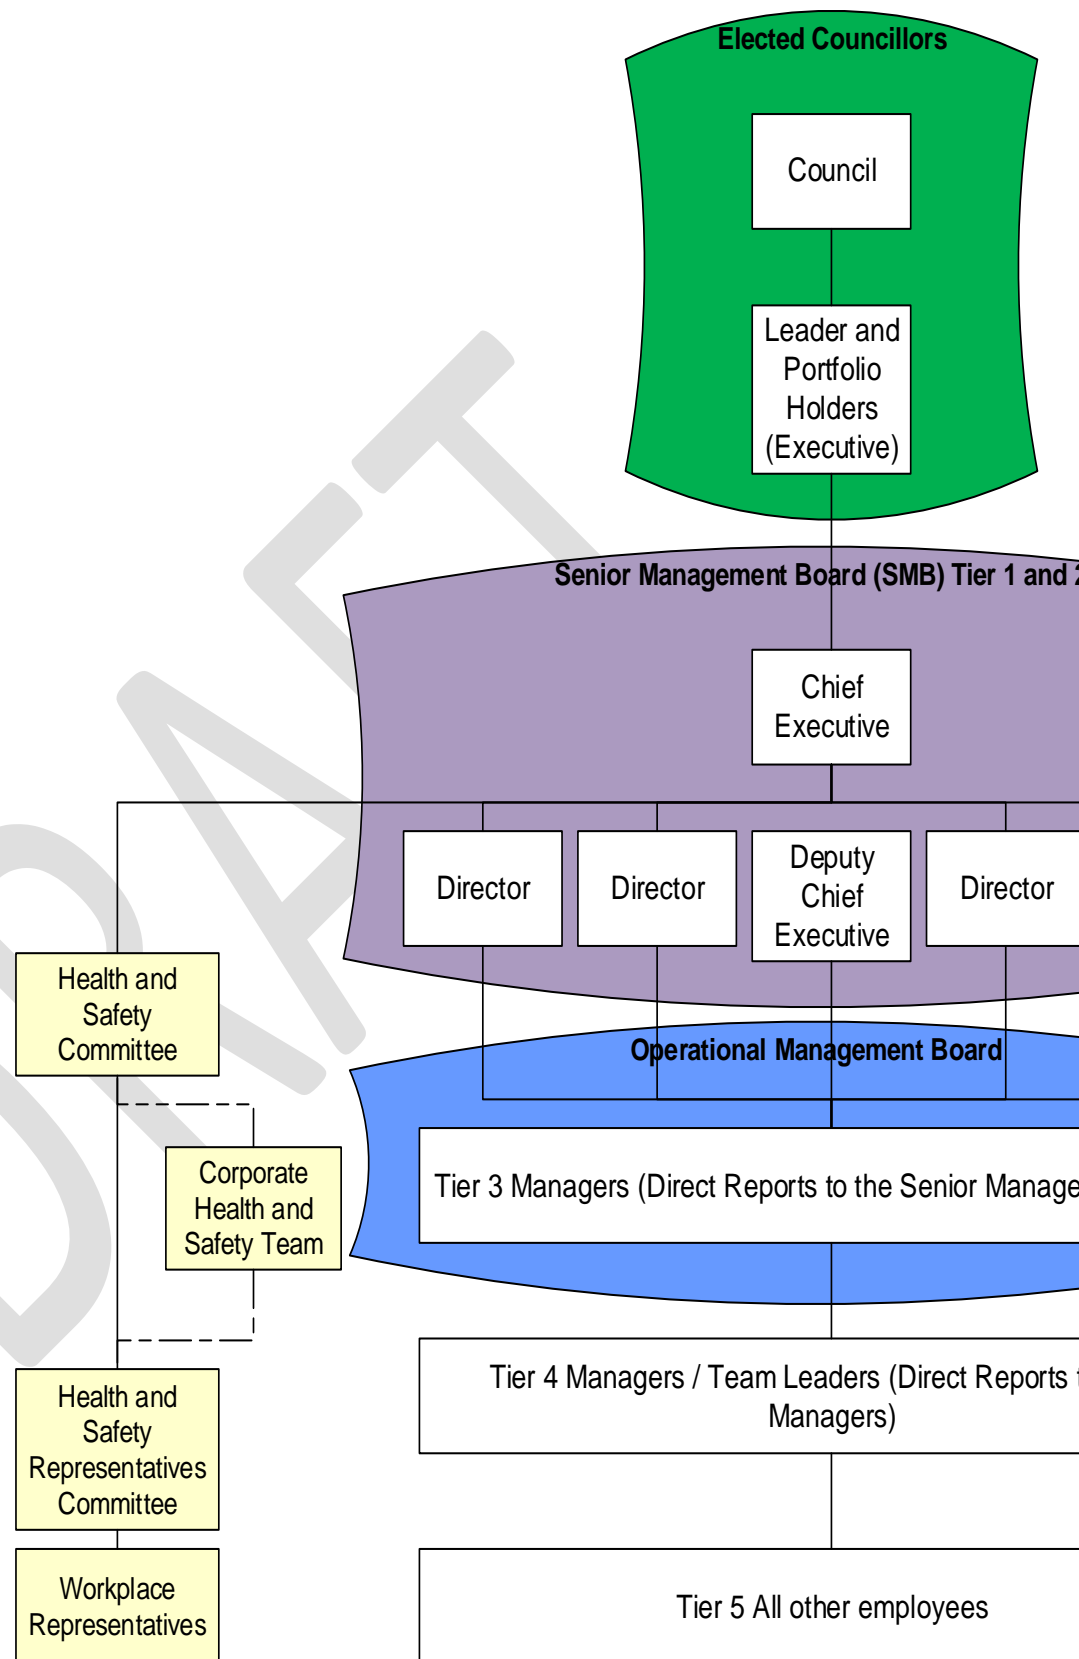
Elected Councillors

Council

Leader and Portfolio Holders (Executive)

Senior Management Board (SMB) Tier 1 and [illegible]

Chief Executive

Director

Director

Deputy Chief Executive

Director

Health and Safety Committee

Operational Management Board

Corporate Health and Safety Team

Tier 3 Managers (Direct Reports to the Senior Manage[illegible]

Health and Safety Representatives Committee

Tier 4 Managers / Team Leaders (Direct Reports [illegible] Managers)

Workplace Representatives

Tier 5 All other employees

DRAFT